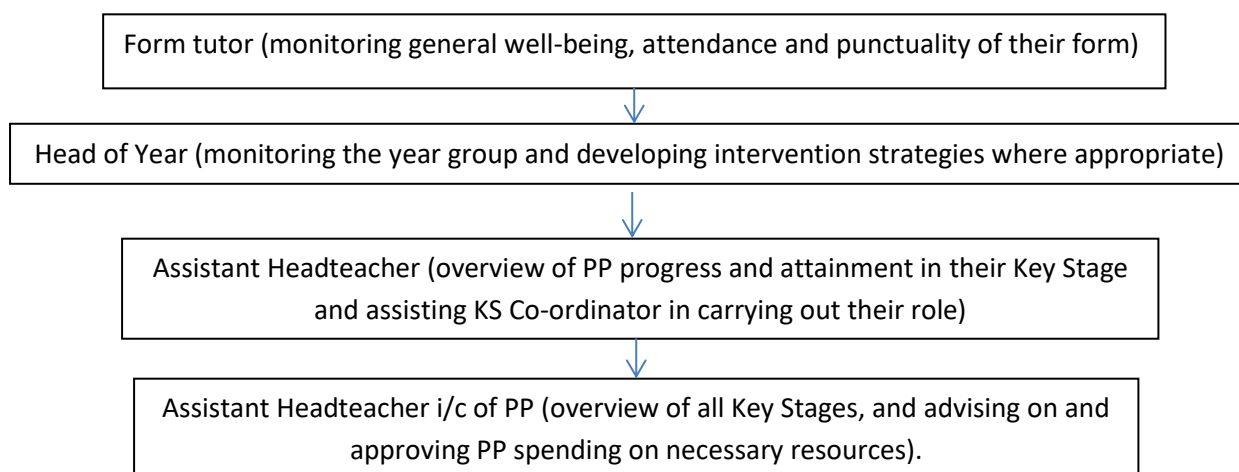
Form tutor (monitoring general well-being, attendance and punctuality of their form)

Head of Year (monitoring the year group and developing intervention strategies where appropriate)

Assistant Headteacher (overview of PP progress and attainment in their Key Stage and assisting KS Co-ordinator in carrying out their role)

Assistant Headteacher i/c of PP (overview of all Key Stages, and advising on and approving PP spending on necessary resources).